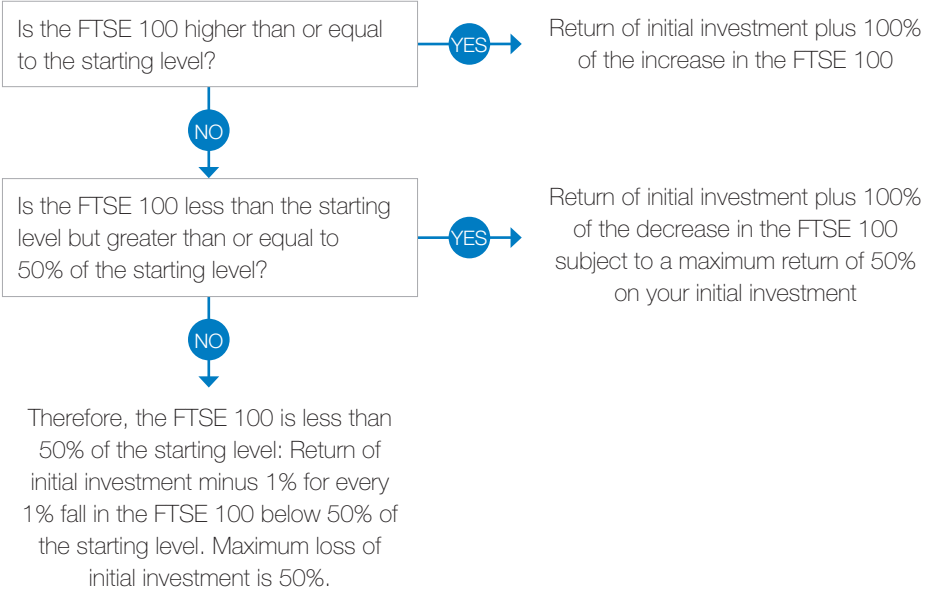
Is the FTSE 100 higher than or equal to the starting level?

YES

Return of initial investment plus 100% of the increase in the FTSE 100

NO

Is the FTSE 100 less than the starting level but greater than or equal to 50% of the starting level?

YES

Return of initial investment plus 100% of the decrease in the FTSE 100 subject to a maximum return of 50% on your initial investment

NO

Therefore, the FTSE 100 is less than 50% of the starting level: Return of initial investment minus 1% for every 1% fall in the FTSE 100 below 50% of the starting level. Maximum loss of initial investment is 50%.